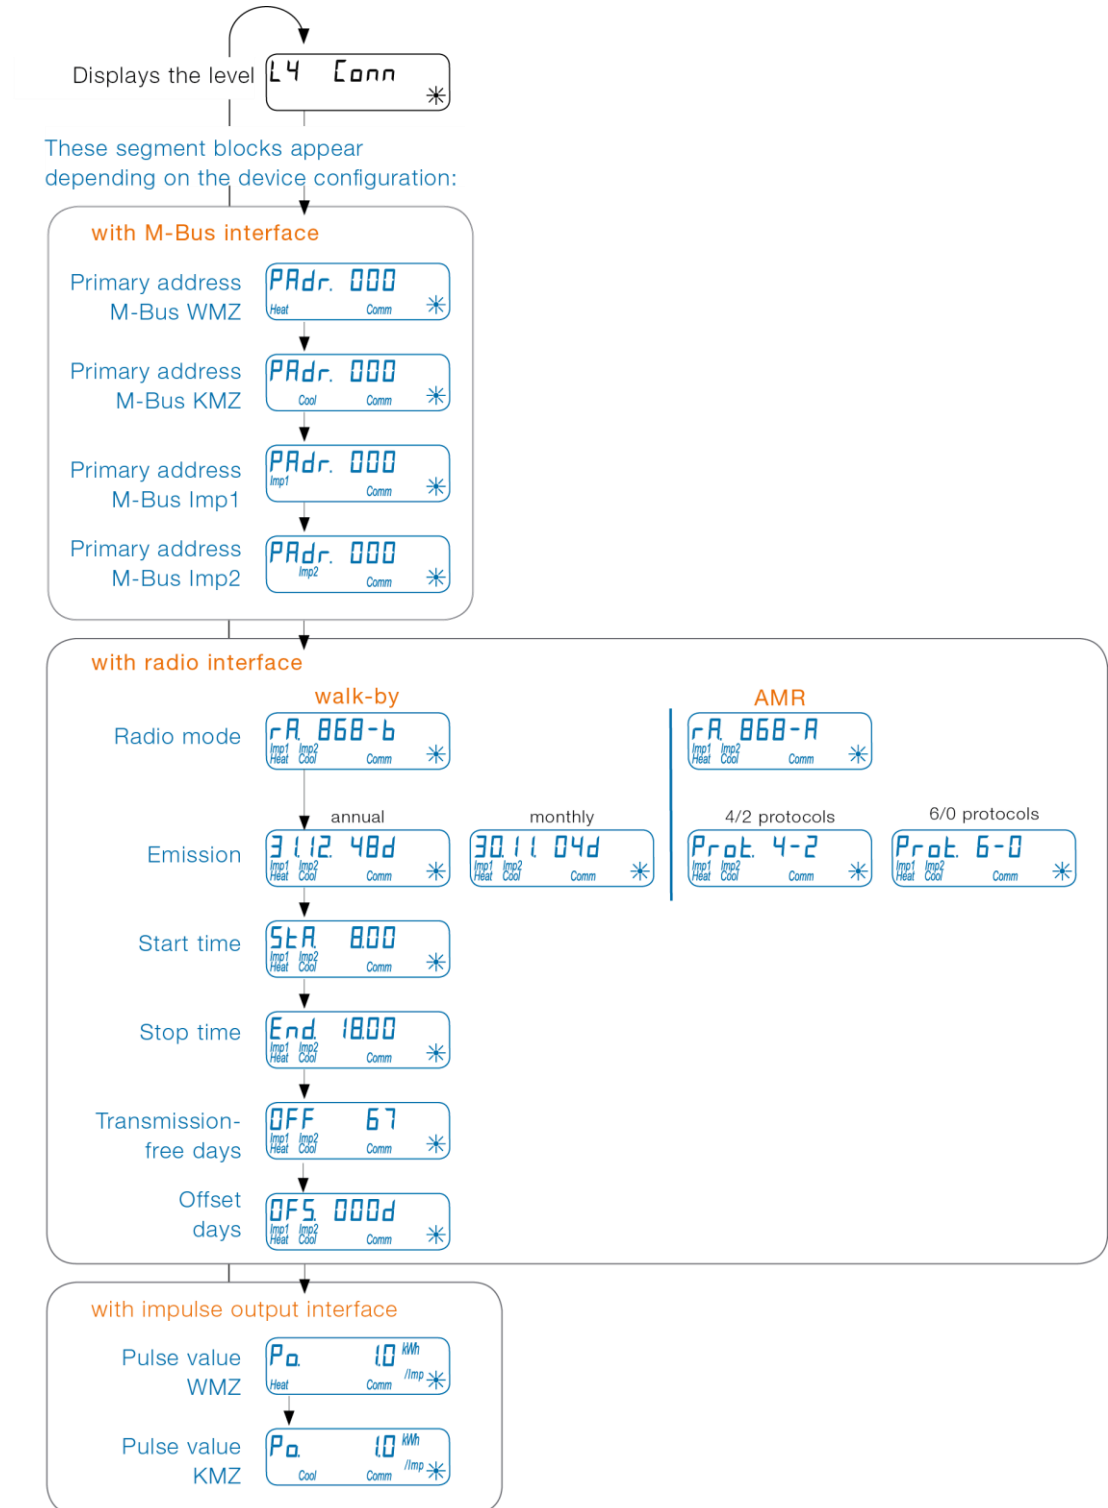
Displays the level L4 Conn

These segment blocks appear depending on the device configuration:

with M-Bus interface

Primary address M-Bus WMZ PAdr. 000 Heat Comm

Primary address M-Bus KMZ PAdr. 000 Cool Comm

Primary address M-Bus Imp1 PAdr. 000 Imp1 Comm

Primary address M-Bus Imp2 PAdr. 000 Imp2 Comm

with radio interface

walk-by

AMR

Radio mode rA 868-b Imp1 Imp2 Heat Cool Comm

rA 868-A Imp1 Imp2 Heat Cool Comm

annual

monthly

4/2 protocols

6/0 protocols

Emission 31.12. 48d Imp1 Imp2 Heat Cool Comm

30.11. 04d Imp1 Imp2 Heat Cool Comm

Prot. 4-2 Imp1 Imp2 Heat Cool Comm

Prot. 6-0 Imp1 Imp2 Heat Cool Comm

Start time StA. 8.00 Imp1 Imp2 Heat Cool Comm

Stop time End. 18.00 Imp1 Imp2 Heat Cool Comm

Transmission-free days OFF 67 Imp1 Imp2 Heat Cool Comm

Offset days OFS. 000d Imp1 Imp2 Heat Cool Comm

with impulse output interface

Pulse value WMZ Po. 1.0 kWh /Imp Heat Comm

Pulse value KMZ Po. 1.0 kWh /Imp Cool Comm